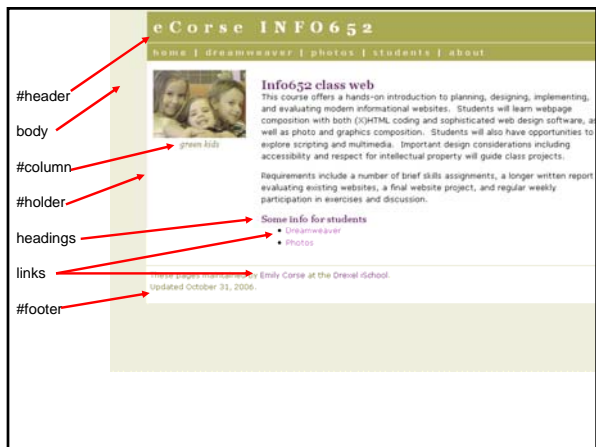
eCorse INFO652

home | dreamweaver | photos | students | about

#header

body

green kids

#column

#holder

headings

links

#footer

Info652 class web

This course offers a hands-on introduction to planning, designing, implementing, and evaluating modern informational websites. Students will learn webpage composition with both (X)HTML coding and sophisticated web design software, as well as photo and graphics composition. Students will also have opportunities to explore scripting and multimedia. Important design considerations including accessibility and respect for intellectual property will guide class projects.

Requirements include a number of brief skills assignments, a longer written report evaluating existing websites, a final website project, and regular weekly participation in exercises and discussion.

Some info for students

• Dreamweaver
• Photos

These pages maintained by Emily Corse at the Drexel iSchool.
Updated October 31, 2006.